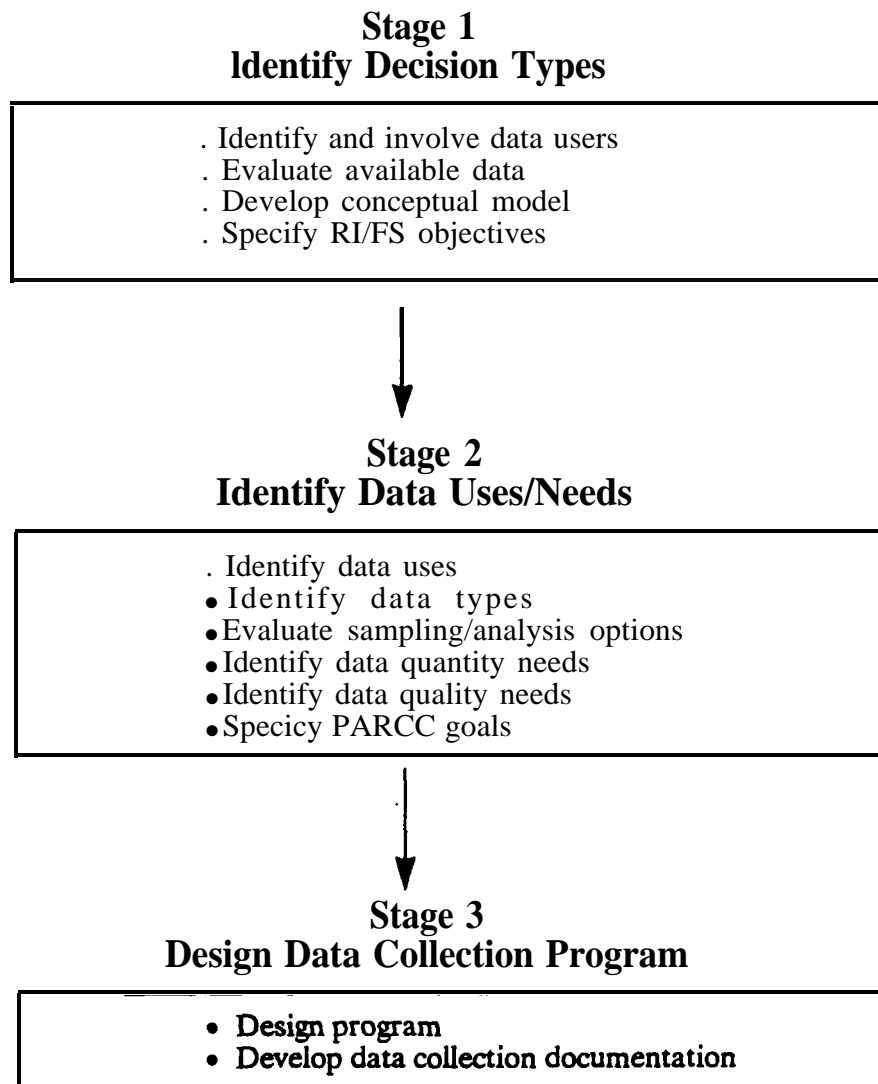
Stage 1
Identify Decision Types

. Identify and involve data users
. Evaluate available data
. Develop conceptual model
. Specify RI/FS objectives

Stage 2
Identify Data Uses/Needs

. Identify data uses
• Identify data types
• Evaluate sampling/analysis options
• Identify data quantity needs
• Identify data quality needs
• Specicy PARCC goals

Stage 3
Design Data Collection Program

• Design program
• Develop data collection documentation